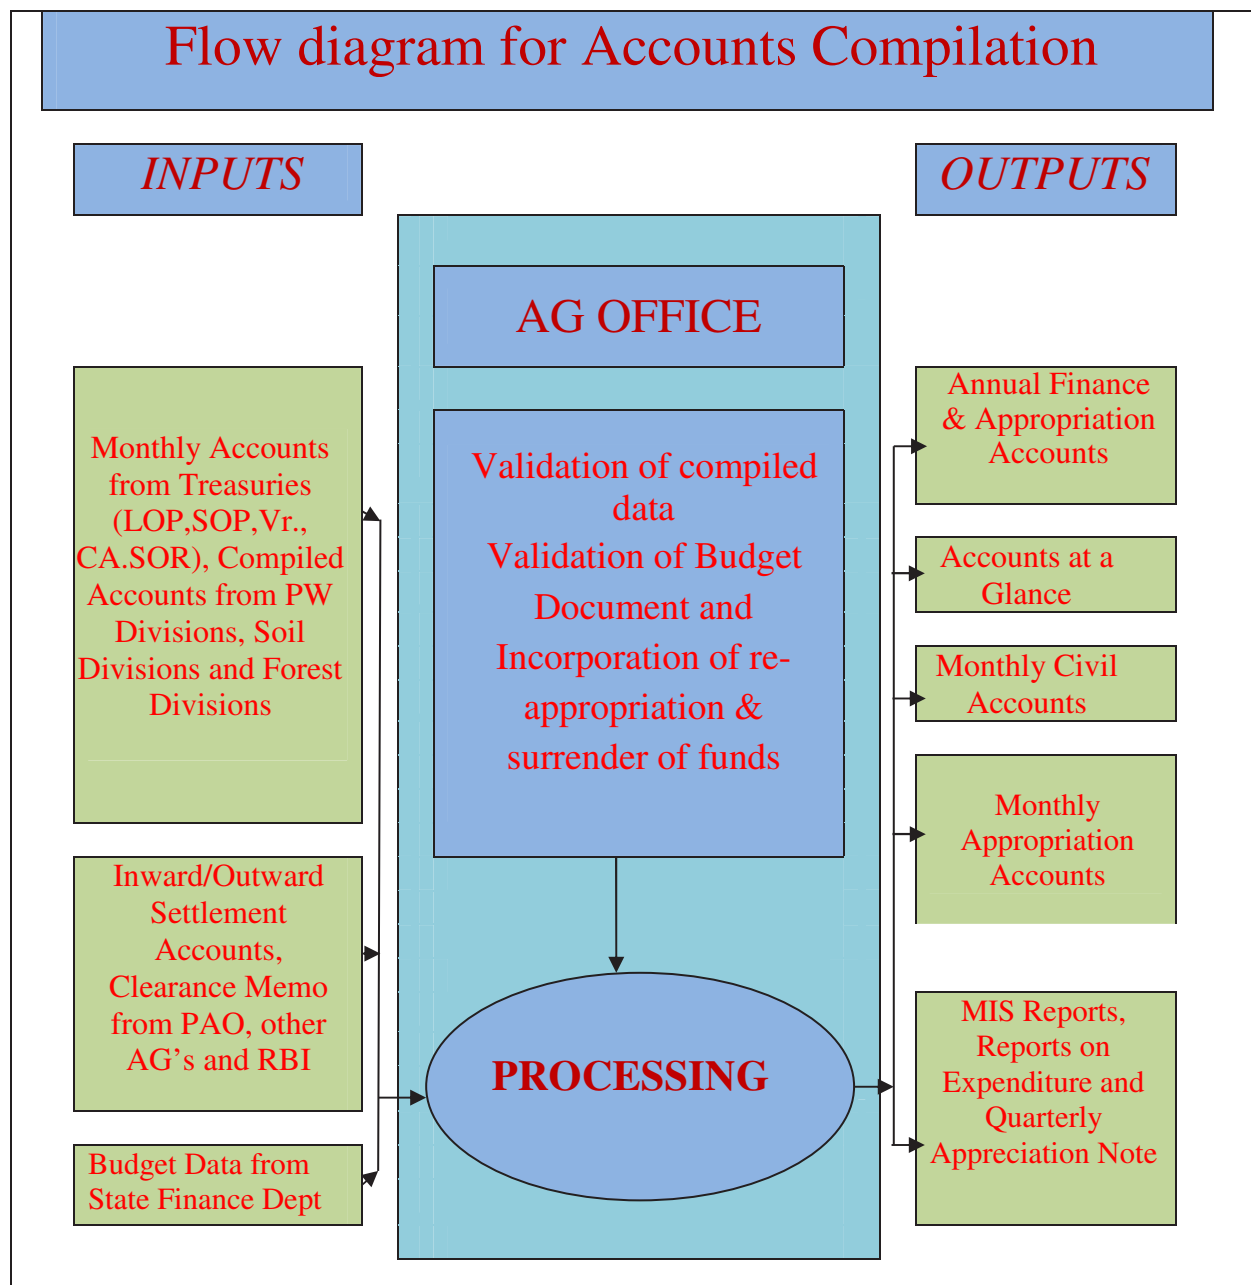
Flow diagram for Accounts Compilation

INPUTS

OUTPUTS

AG OFFICE

Monthly Accounts from Treasuries (LOP,SOP,Vr., CA.SOR), Compiled Accounts from PW Divisions, Soil Divisions and Forest Divisions

Validation of compiled data
Validation of Budget Document and Incorporation of re-appropriation & surrender of funds

Annual Finance & Appropriation Accounts

Accounts at a Glance

Monthly Civil Accounts

Monthly Appropriation Accounts

Inward/Outward Settlement Accounts, Clearance Memo from PAO, other AG's and RBI

PROCESSING

MIS Reports, Reports on Expenditure and Quarterly Appreciation Note

Budget Data from State Finance Dept